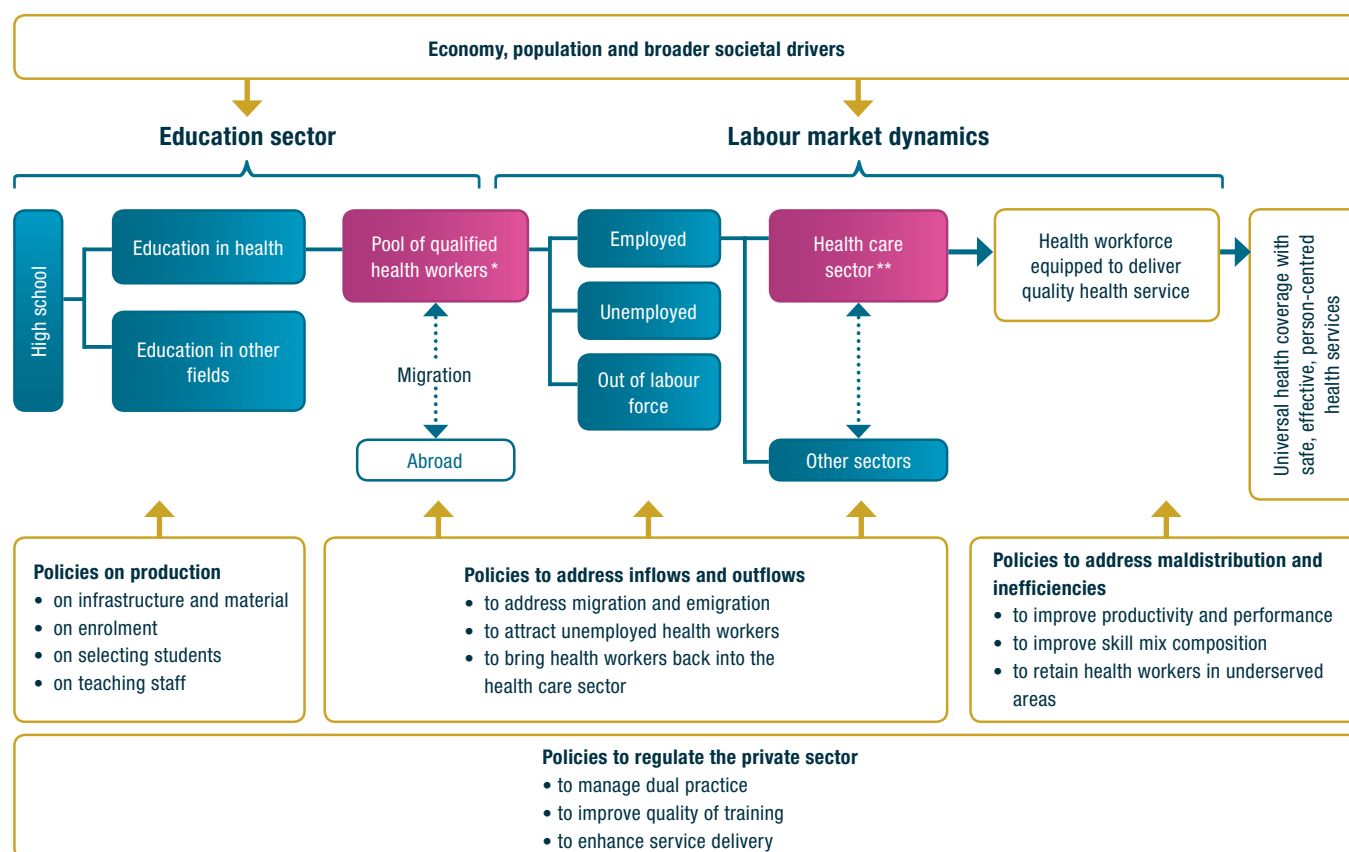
Economy, population and broader societal drivers

Education sector

Labour market dynamics

High school

Education in health

Education in other fields

Pool of qualified health workers *

Migration

Abroad

Employed

Unemployed

Out of labour force

Health care sector **

Other sectors

Health workforce equipped to deliver quality health service

Universal health coverage with safe, effective, person-centred health services

Policies on production
• on infrastructure and material
• on enrolment
• on selecting students
• on teaching staff

Policies to address inflows and outflows
• to address migration and emigration
• to attract unemployed health workers
• to bring health workers back into the health care sector

Policies to address maldistribution and inefficiencies
• to improve productivity and performance
• to improve skill mix composition
• to retain health workers in underserved areas

Policies to regulate the private sector
• to manage dual practice
• to improve quality of training
• to enhance service delivery